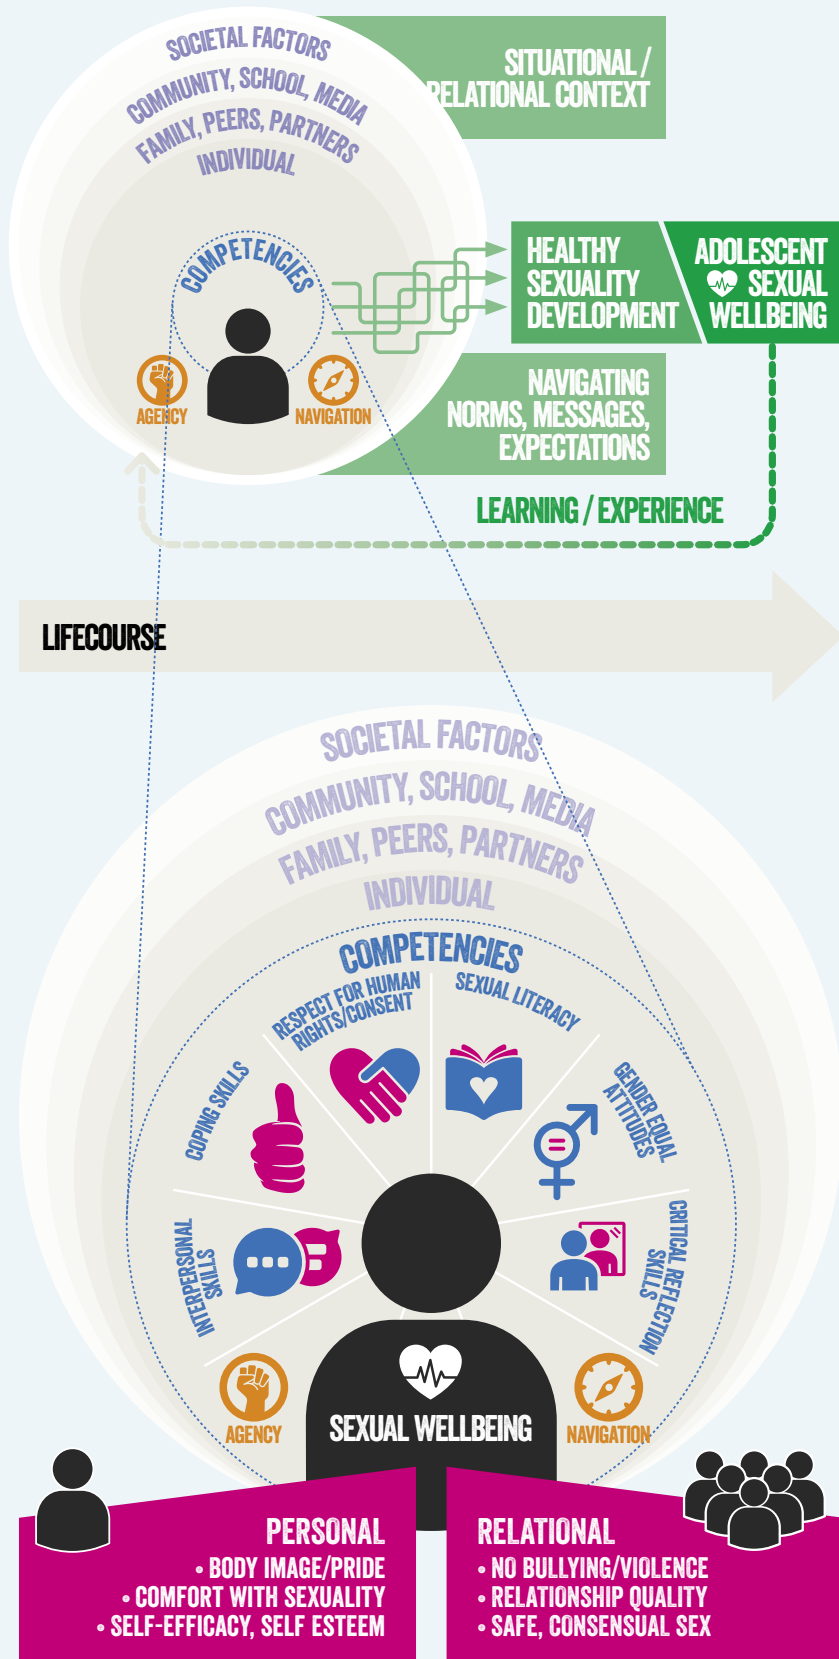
SOCIETAL FACTORS
COMMUNITY, SCHOOL, MEDIA
FAMILY, PEERS, PARTNERS
INDIVIDUAL

SITUATIONAL / RELATIONAL CONTEXT

COMPETENCIES

AGENCY

NAVIGATION

HEALTHY SEXUALITY DEVELOPMENT

ADOLESCENT SEXUAL WELLBEING

NAVIGATING NORMS, MESSAGES, EXPECTATIONS

LEARNING / EXPERIENCE

LIFECOURSE

SOCIETAL FACTORS
COMMUNITY, SCHOOL, MEDIA
FAMILY, PEERS, PARTNERS
INDIVIDUAL

COMPETENCIES

RESPECT FOR HUMAN RIGHTS/CONSENT

SEXUAL LITERACY

GENDER EQUAL ATTITUDES

CRITICAL REFLECTION SKILLS

COPING SKILLS

INTERPERSONAL SKILLS

AGENCY

SEXUAL WELLBEING

NAVIGATION

PERSONAL
• BODY IMAGE/PRIDE
• COMFORT WITH SEXUALITY
• SELF-EFFICACY, SELF ESTEEM

RELATIONAL
• NO BULLYING/VIOLENCE
• RELATIONSHIP QUALITY
• SAFE, CONSENSUAL SEX